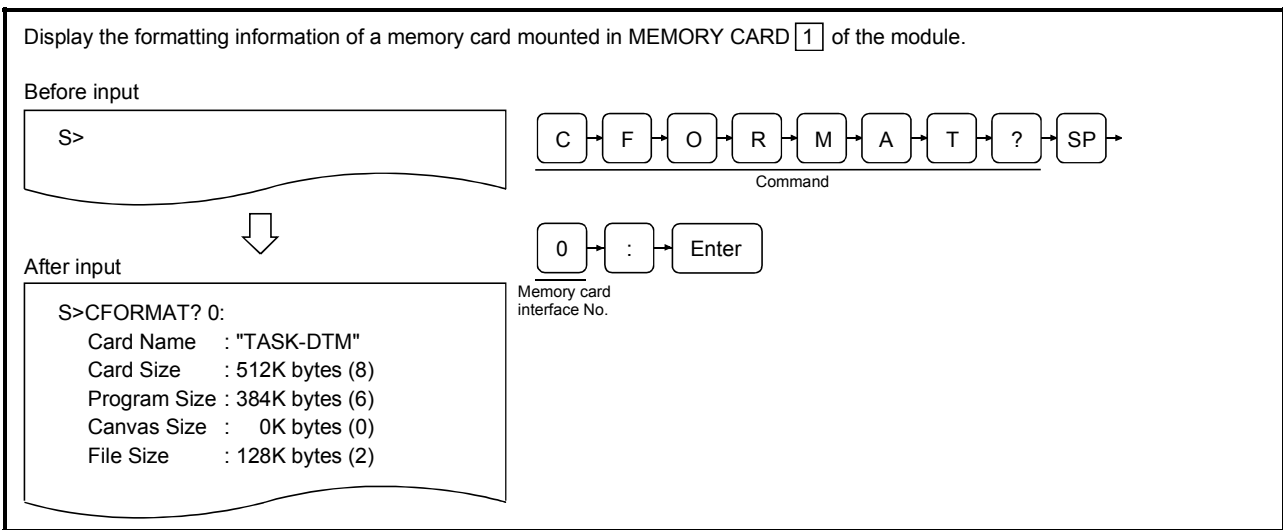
Display the formatting information of a memory card mounted in MEMORY CARD 1 of the module.

Before input

S>

C F O R M A T ? SP

Command

After input

S>CFORMAT? 0:
Card Name : "TASK-DTM"
Card Size : 512K bytes (8)
Program Size : 384K bytes (6)
Canvas Size : 0K bytes (0)
File Size : 128K bytes (2)

0 : Enter

Memory card interface No.